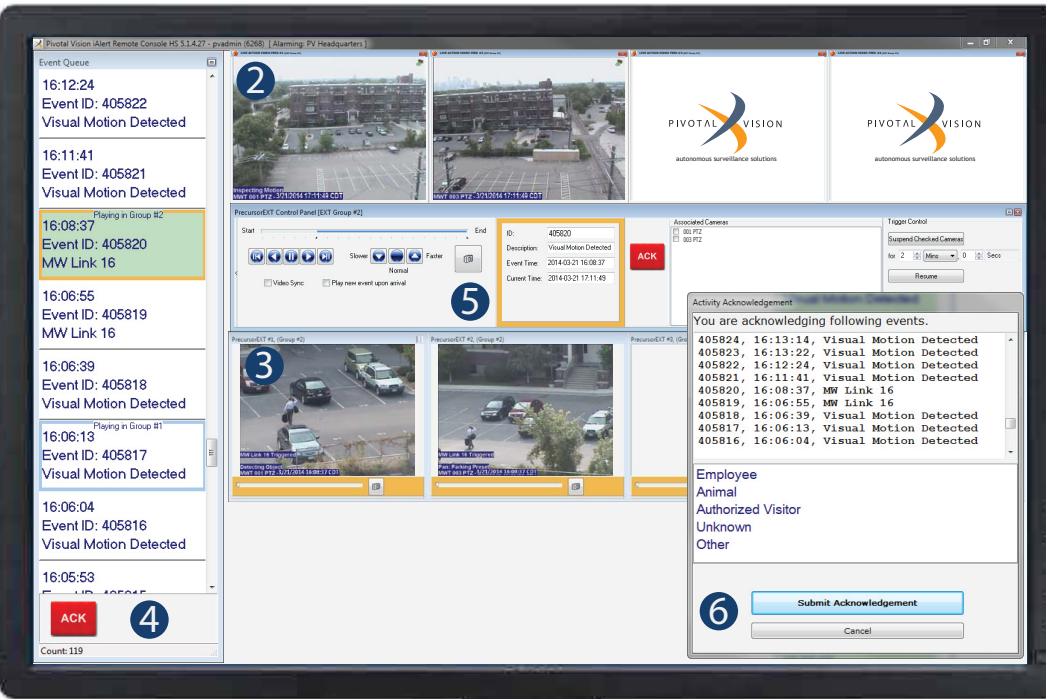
Pivotal Vision iAlert Remote Console HS 5.1.4.27 - pvadmin (6268) [ Alarming: PV Headquarters ]

Event Queue

16:12:24
Event ID: 405822
Visual Motion Detected

16:11:41
Event ID: 405821
Visual Motion Detected

Playing in Group #2
16:08:37
Event ID: 405820
MW Link 16

16:06:55
Event ID: 405819
MW Link 16

16:06:39
Event ID: 405818
Visual Motion Detected

Playing in Group #1
16:06:13
Event ID: 405817
Visual Motion Detected

16:06:04
Event ID: 405816
Visual Motion Detected

16:05:53
Event ID: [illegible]

ACK

4

Count: 119

2

Inspecting Motion
MWT 001 PTZ - 3/21/2014 17:11:49 CDT

MWT 003 PTZ - 3/21/2014 17:11:49 CDT

PIVOTAL VISION
autonomous surveillance solutions

PIVOTAL VISION
autonomous surveillance solutions

PrecursorEXT Control Panel [EXT Group #2]

Start
End
Slower
Faster
Normal
Video Sync
Play new event upon arrival

5

ID: 405820
Description: Visual Motion Detected
Event Time: 2014-03-21 16:08:37
Current Time: 2014-03-21 17:11:49

ACK

Associated Cameras
001 PTZ
003 PTZ

Trigger Control
Suspend Checked Cameras
for 2 Mins 0 Secs
Resume

PrecursorEXT #1, (Group #2)
PrecursorEXT #2, (Group #2)
PrecursorEXT #3, (Gro

3

MW Link 16 Triggered
Detecting Object
MWT 001 PTZ - 3/21/2014 16:08:37 CDT

MW Link 16 Triggered
Pass. Parking Preset
MWT 003 PTZ - 3/21/2014 16:08:37 CDT

Activity Acknowledgement
You are acknowledging following events.
405824, 16:13:14, Visual Motion Detected
405823, 16:13:22, Visual Motion Detected
405822, 16:12:24, Visual Motion Detected
405821, 16:11:41, Visual Motion Detected
405820, 16:08:37, MW Link 16
405819, 16:06:55, MW Link 16
405818, 16:06:39, Visual Motion Detected
405817, 16:06:13, Visual Motion Detected
405816, 16:06:04, Visual Motion Detected

Employee
Animal
Authorized Visitor
Unknown
Other

6

Submit Acknowledgement
Cancel